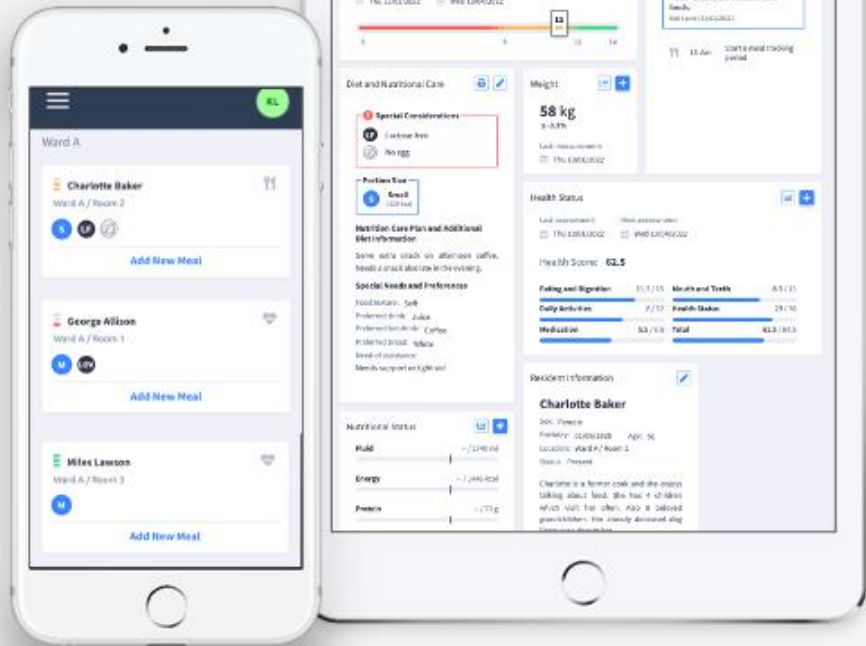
KL

Ward A

Charlotte Baker
Ward A / Room 2
S LF
Add New Meal

George Allison
Ward A / Room 1
M LDV
Add New Meal

Miles Lawson
Ward A / Room 3
M
Add New Meal

Thu 13/01/2022 Wed 12/01/2022
11
0 8 12 14

Diet and Nutritional Care

Special Considerations
LF Lactose free
No egg

Portion Size
S Small

Nutrition Care Plan and Additional Diet Information
Serve extra snack on afternoon coffee. Needs a snack also late in the evening.

Special Needs and Preference
Food texture: Soft
Preferred drink: Juice
Preferred hot drink: Coffee
Preferred bread: White
Need of assistance:
Needs support on light aid

Weight
58 kg
Last measurement
Thu 13/01/2022

11 Am Start a meal tracking period

Health Status
Last assessment Next assessment
Thu 13/01/2022 Wed 12/04/2022
Health Score: 61.5
Eating and Digestion 11.5 / 15
Mouth and Teeth 8.5 / 11
Daily Activities 8 / 12
Health Status 29 / 36
Medication 5.5 / 10
Total 61.5 / 81.5

Nutritional Status
Fluid
Energy
Protein

Resident Information
Charlotte Baker
Sex: Female
Birthday: 05/09/1928 Age: 56
Location: Ward A / Room 2
Status: Present
Charlotte is a former cook and she enjoys talking about food. She has 4 children which visit her often. Also 6 beloved grandchildren. Her already deceased dog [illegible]